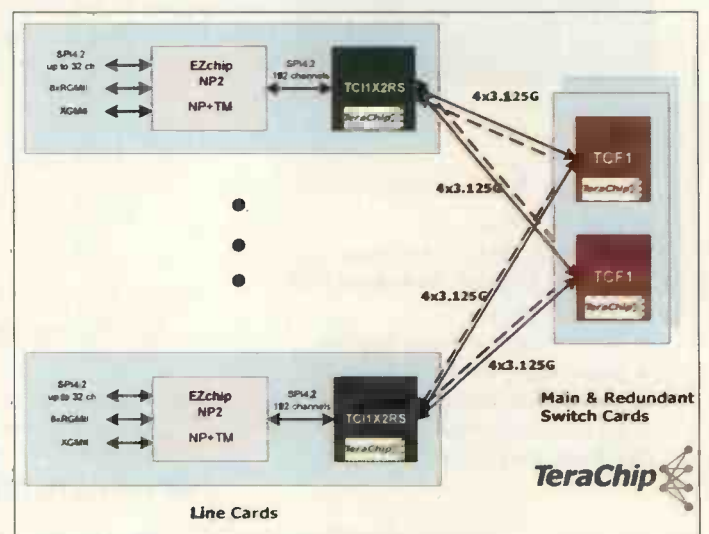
SPI4.2 up to 32 ch
8xRGMII
XGMII

EZchip NP2

NP+TM

SPI4.2 192 channels

TCI1X2RS

TeraChip

4x3.125G

4x3.125G

TCF1

TeraChip

TCF1

TeraChip

4x3.125G

4x3.125G

SPI4.2 up to 32 ch
8xRGMII
XGMII

EZchip NP2

NP+TM

SPI4.2 192 channels

TCI1X2RS

TeraChip

Main & Redundant Switch Cards

TeraChip

Line Cards